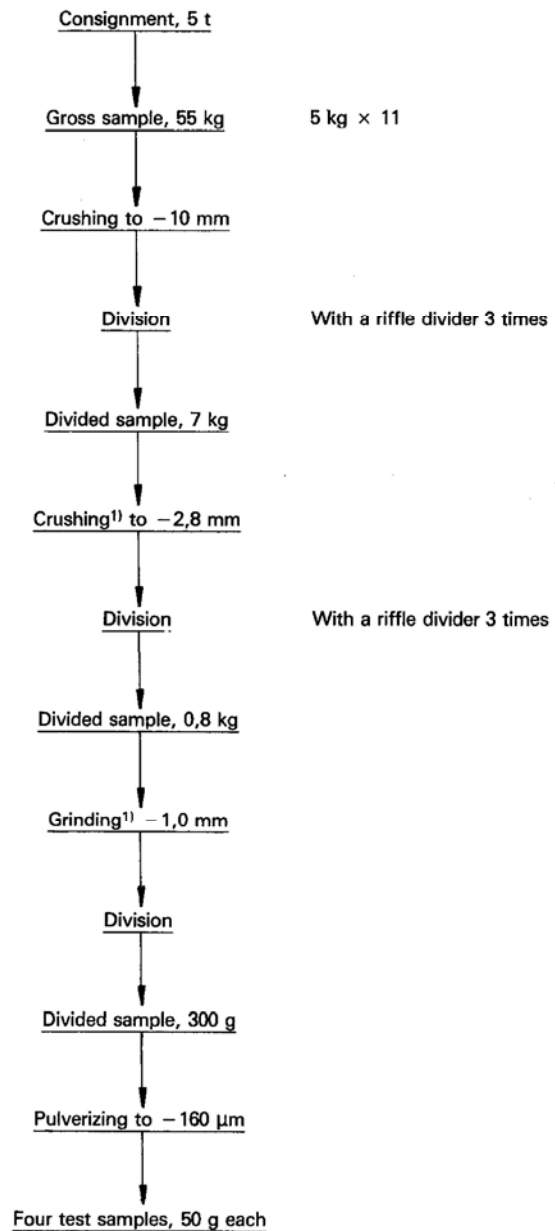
Consignment, 5 t

Gross sample, 55 kg

5 kg × 11

Crushing to − 10 mm

Division

With a riffle divider 3 times

Divided sample, 7 kg

Crushing$^{1)}$ to − 2,8 mm

Division

With a riffle divider 3 times

Divided sample, 0,8 kg

Grinding$^{1)}$ − 1,0 mm

Division

Divided sample, 300 g

Pulverizing to − 160 µm

Four test samples, 50 g each